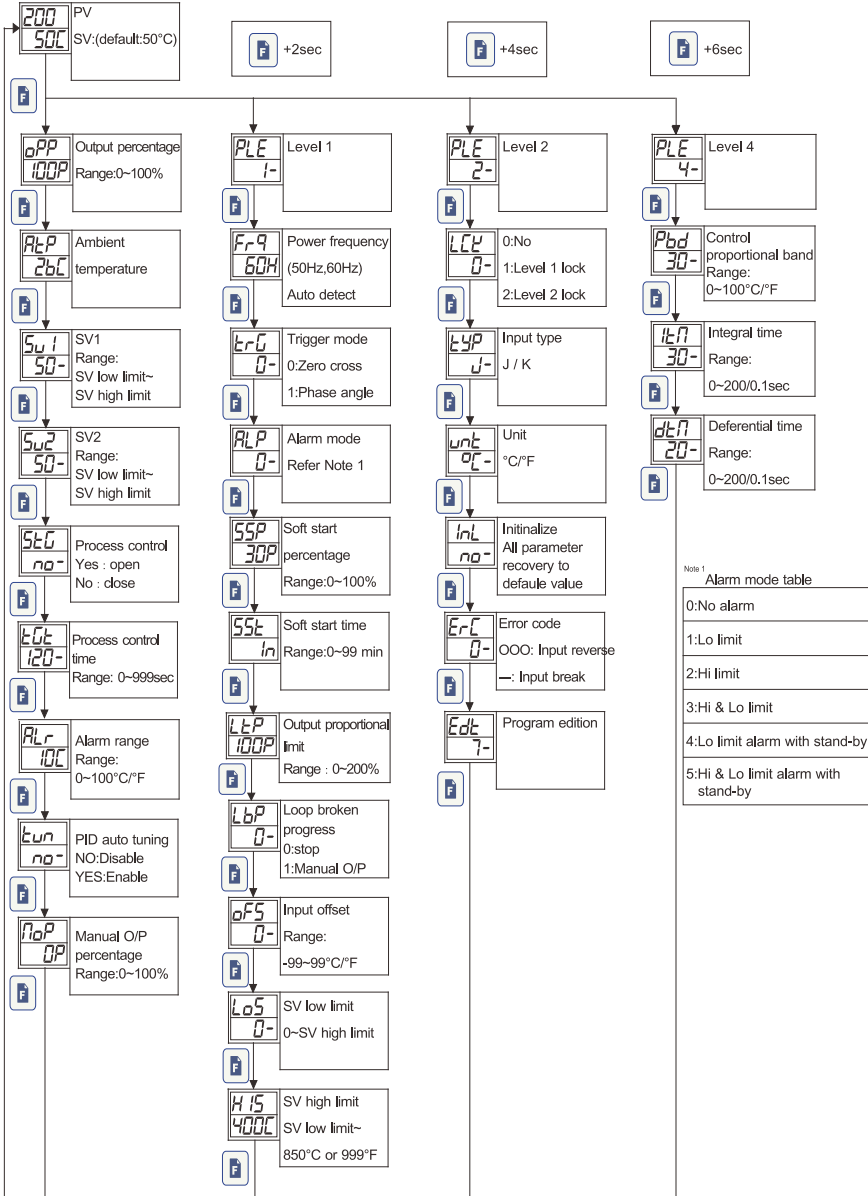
200
50C
PV
SV:(default:50°C)

F +2sec

F +4sec

F +6sec

F

oPP
100P
Output percentage
Range:0~100%

F

AtP
26C
Ambient temperature

F

Sv1
50-
SV1
Range:
SV low limit~
SV high limit

F

Sv2
50-
SV2
Range:
SV low limit~
SV high limit

F

StG
no-
Process control
Yes : open
No : close

F

tGt
120-
Process control time
Range: 0~999sec

F

ALr
10C
Alarm range
Range:
0~100°C/°F

F

tun
no-
PID auto tuning
NO:Disable
YES:Enable

F

MoP
0P
Manual O/P percentage
Range:0~100%

F

PLE
1-
Level 1

F

Fr9
60H
Power frequency
(50Hz,60Hz)
Auto detect

F

trG
0-
Trigger mode
0:Zero cross
1:Phase angle

F

ALP
0-
Alarm mode
Refer Note 1

F

SSP
30P
Soft start percentage
Range:0~100%

F

SSt
1n
Soft start time
Range:0~99 min

F

LtP
100P
Output proportional limit
Range : 0~200%

F

LbP
0-
Loop broken progress
0:stop
1:Manual O/P

F

oFS
0-
Input offset
Range:
-99~99°C/°F

F

LoS
0-
SV low limit
0~SV high limit

F

HIS
400C
SV high limit
SV low limit~
850°C or 999°F

F

PLE
2-
Level 2

F

LCK
0-
0:No
1:Level 1 lock
2:Level 2 lock

F

tYP
J-
Input type
J / K

F

unt
°C-
Unit
°C/°F

F

InL
no-
Initinalize
All parameter recovery to defaule value

F

ErC
0-
Error code
OOO: Input reverse
—: Input break

F

Edt
7-
Program edition

F

PLE
4-
Level 4

F

Pbd
30-
Control proportional band
Range:
0~100°C/°F

F

ItM
30-
Integral time
Range:
0~200/0.1sec

F

dtM
20-
Deferential time
Range:
0~200/0.1sec

F

Note 1
Alarm mode table

| |
|---|
| 0:No alarm |
| 1:Lo limit |
| 2:Hi limit |
| 3:Hi & Lo limit |
| 4:Lo limit alarm with stand-by |
| 5:Hi & Lo limit alarm with stand-by |